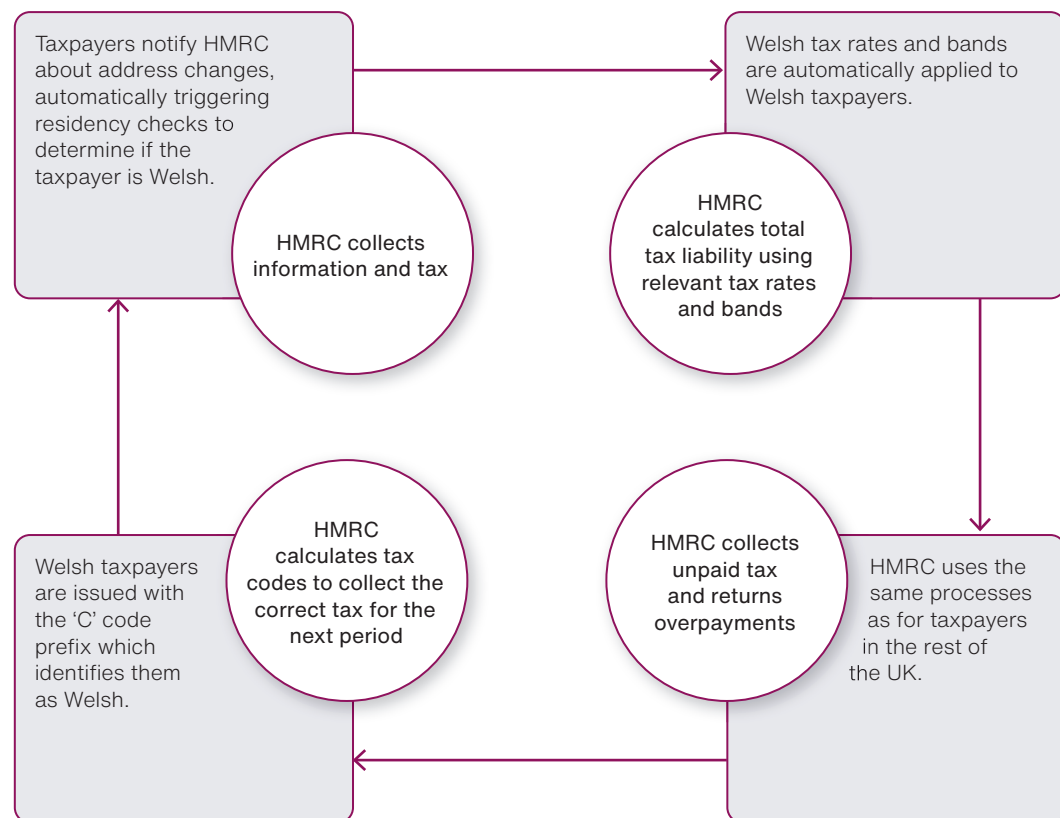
Taxpayers notify HMRC about address changes, automatically triggering residency checks to determine if the taxpayer is Welsh.

HMRC collects information and tax

Welsh tax rates and bands are automatically applied to Welsh taxpayers.

HMRC calculates total tax liability using relevant tax rates and bands

HMRC collects unpaid tax and returns overpayments

HMRC uses the same processes as for taxpayers in the rest of the UK.

HMRC calculates tax codes to collect the correct tax for the next period

Welsh taxpayers are issued with the 'C' code prefix which identifies them as Welsh.